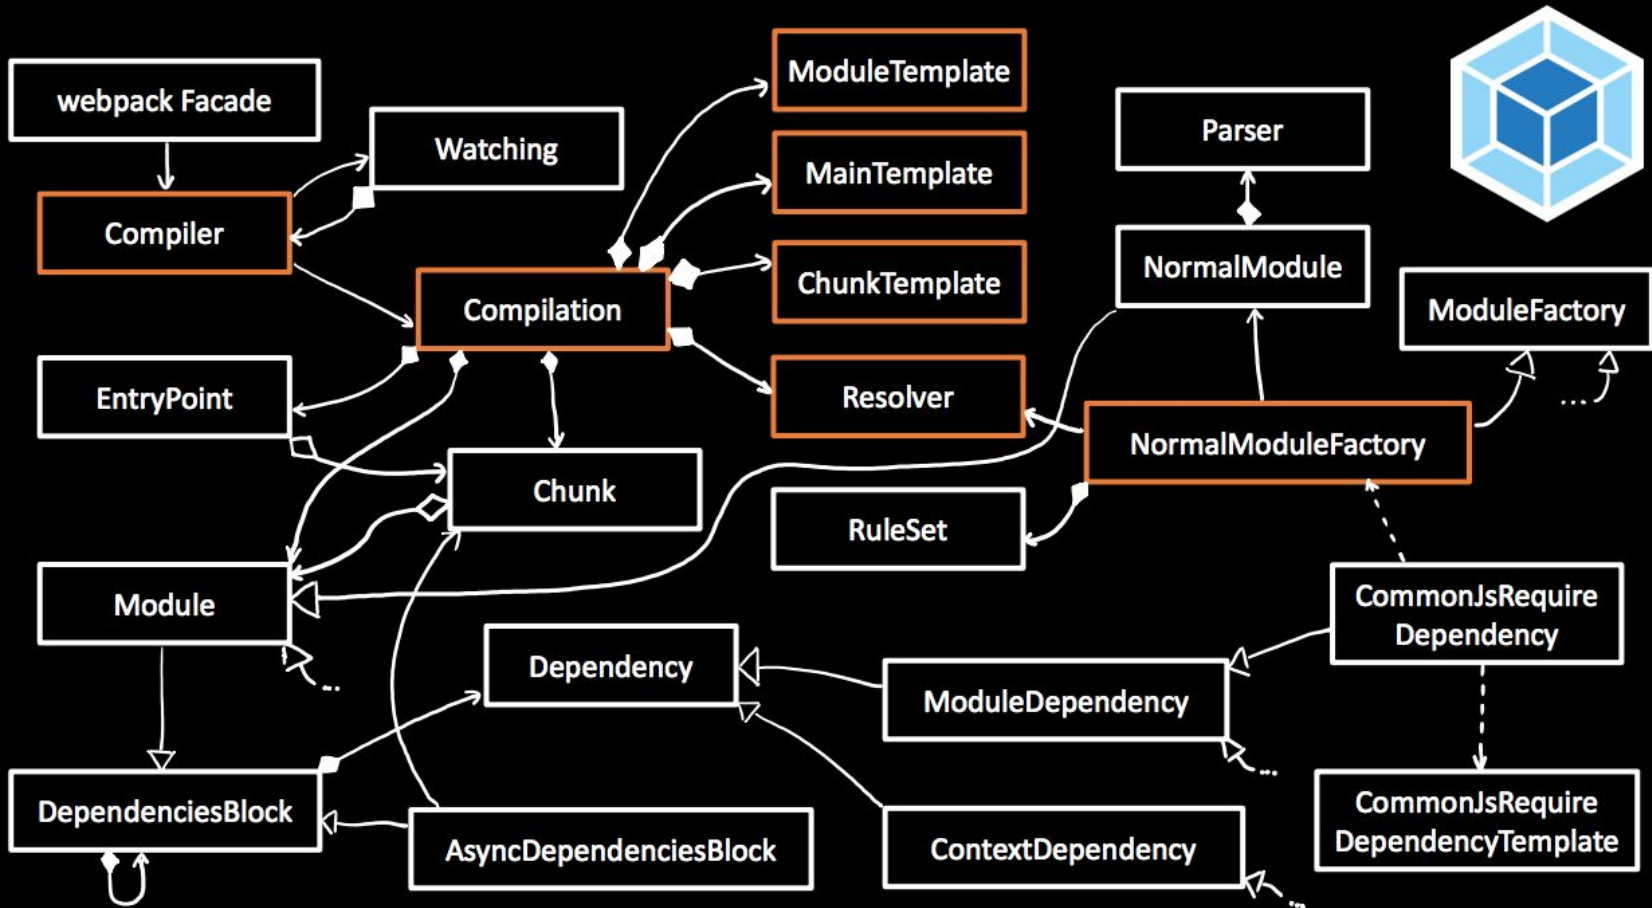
webpack Facade

Watching

Compiler

ModuleTemplate

MainTemplate

ChunkTemplate

Compilation

Resolver

Parser

NormalModule

ModuleFactory

NormalModuleFactory

...

EntryPoint

Chunk

RuleSet

Module

...

Dependency

ModuleDependency

CommonJsRequire Dependency

...

DependenciesBlock

AsyncDependenciesBlock

ContextDependency

CommonJsRequire DependencyTemplate

...